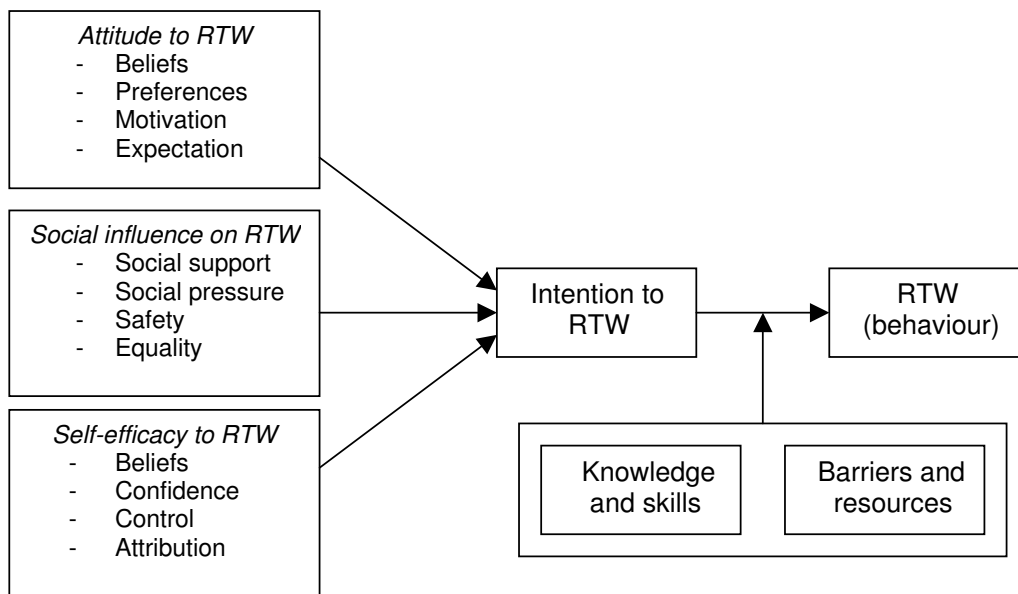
*Attitude to RTW*
- Beliefs
- Preferences
- Motivation
- Expectation

*Social influence on RTW*
- Social support
- Social pressure
- Safety
- Equality

*Self-efficacy to RTW*
- Beliefs
- Confidence
- Control
- Attribution

Intention to RTW

RTW (behaviour)

Knowledge and skills

Barriers and resources